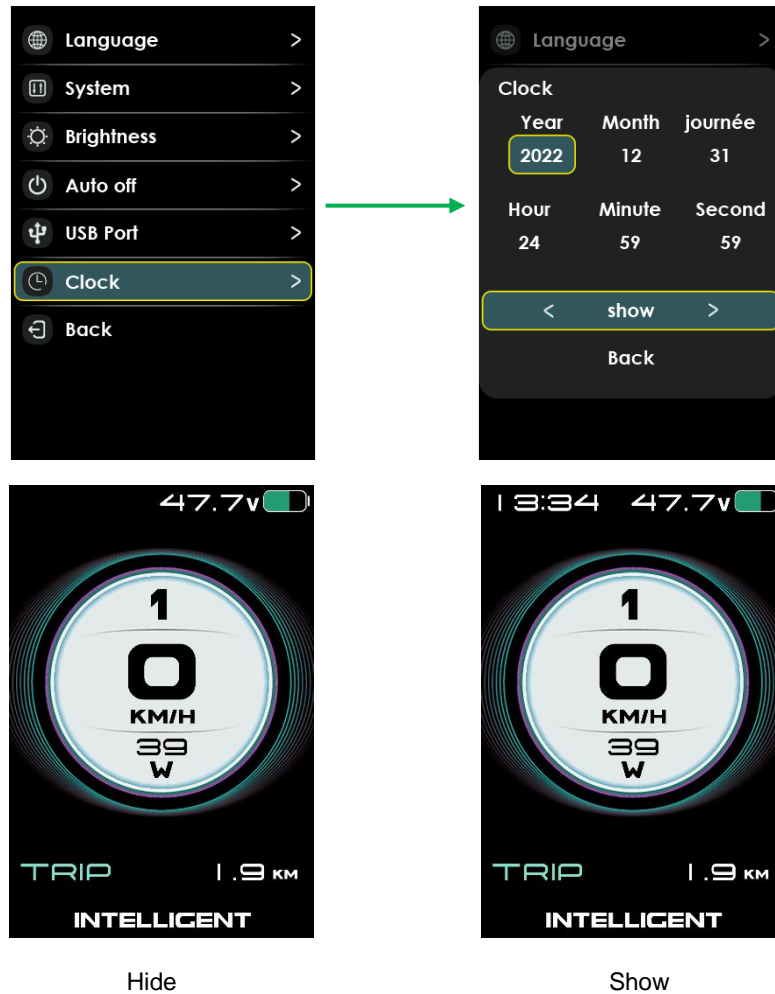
Language >
System >
Brightness >
Auto off >
USB Port >
Clock >
Back

Language >
Clock
Year Month journée
2022 12 31
Hour Minute Second
24 59 59
< show >
Back

47.7V
1
0
KM/H
39
W
TRIP 1.9 KM
INTELLIGENT

13:34 47.7V
1
0
KM/H
39
W
TRIP 1.9 KM
INTELLIGENT

Hide

Show